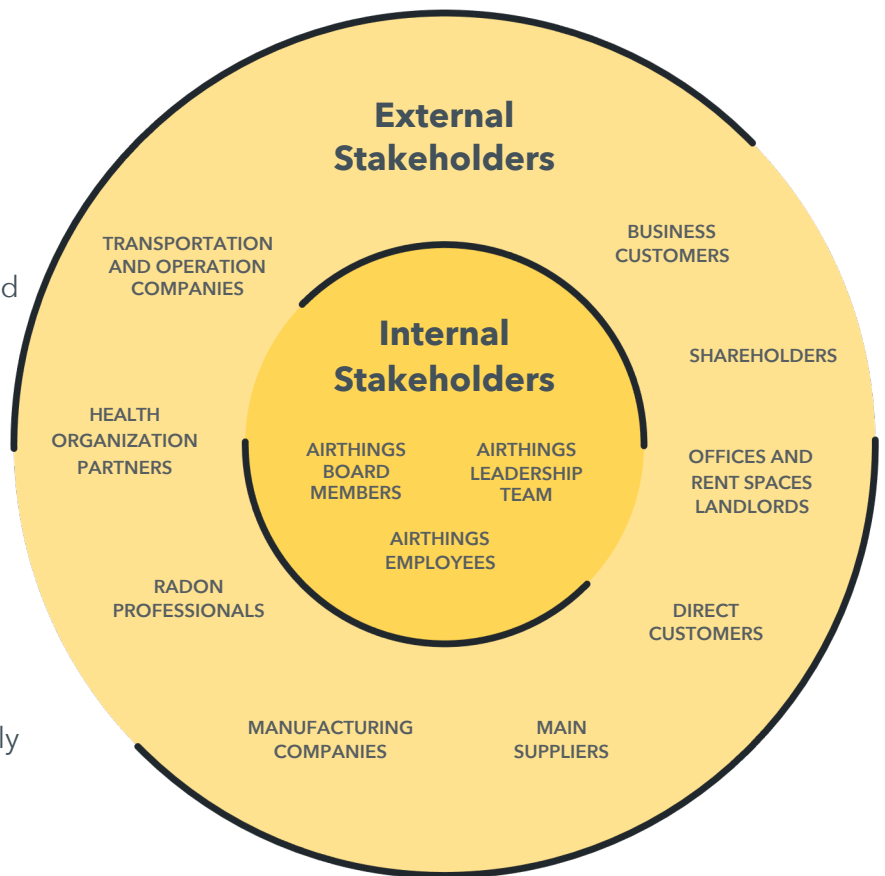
d

ly

External Stakeholders

TRANSPORTATION AND OPERATION COMPANIES

BUSINESS CUSTOMERS

SHAREHOLDERS

HEALTH ORGANIZATION PARTNERS

OFFICES AND RENT SPACES LANDLORDS

RADON PROFESSIONALS

DIRECT CUSTOMERS

MANUFACTURING COMPANIES

MAIN SUPPLIERS

Internal Stakeholders

AIRTHINGS BOARD MEMBERS

AIRTHINGS LEADERSHIP TEAM

AIRTHINGS EMPLOYEES